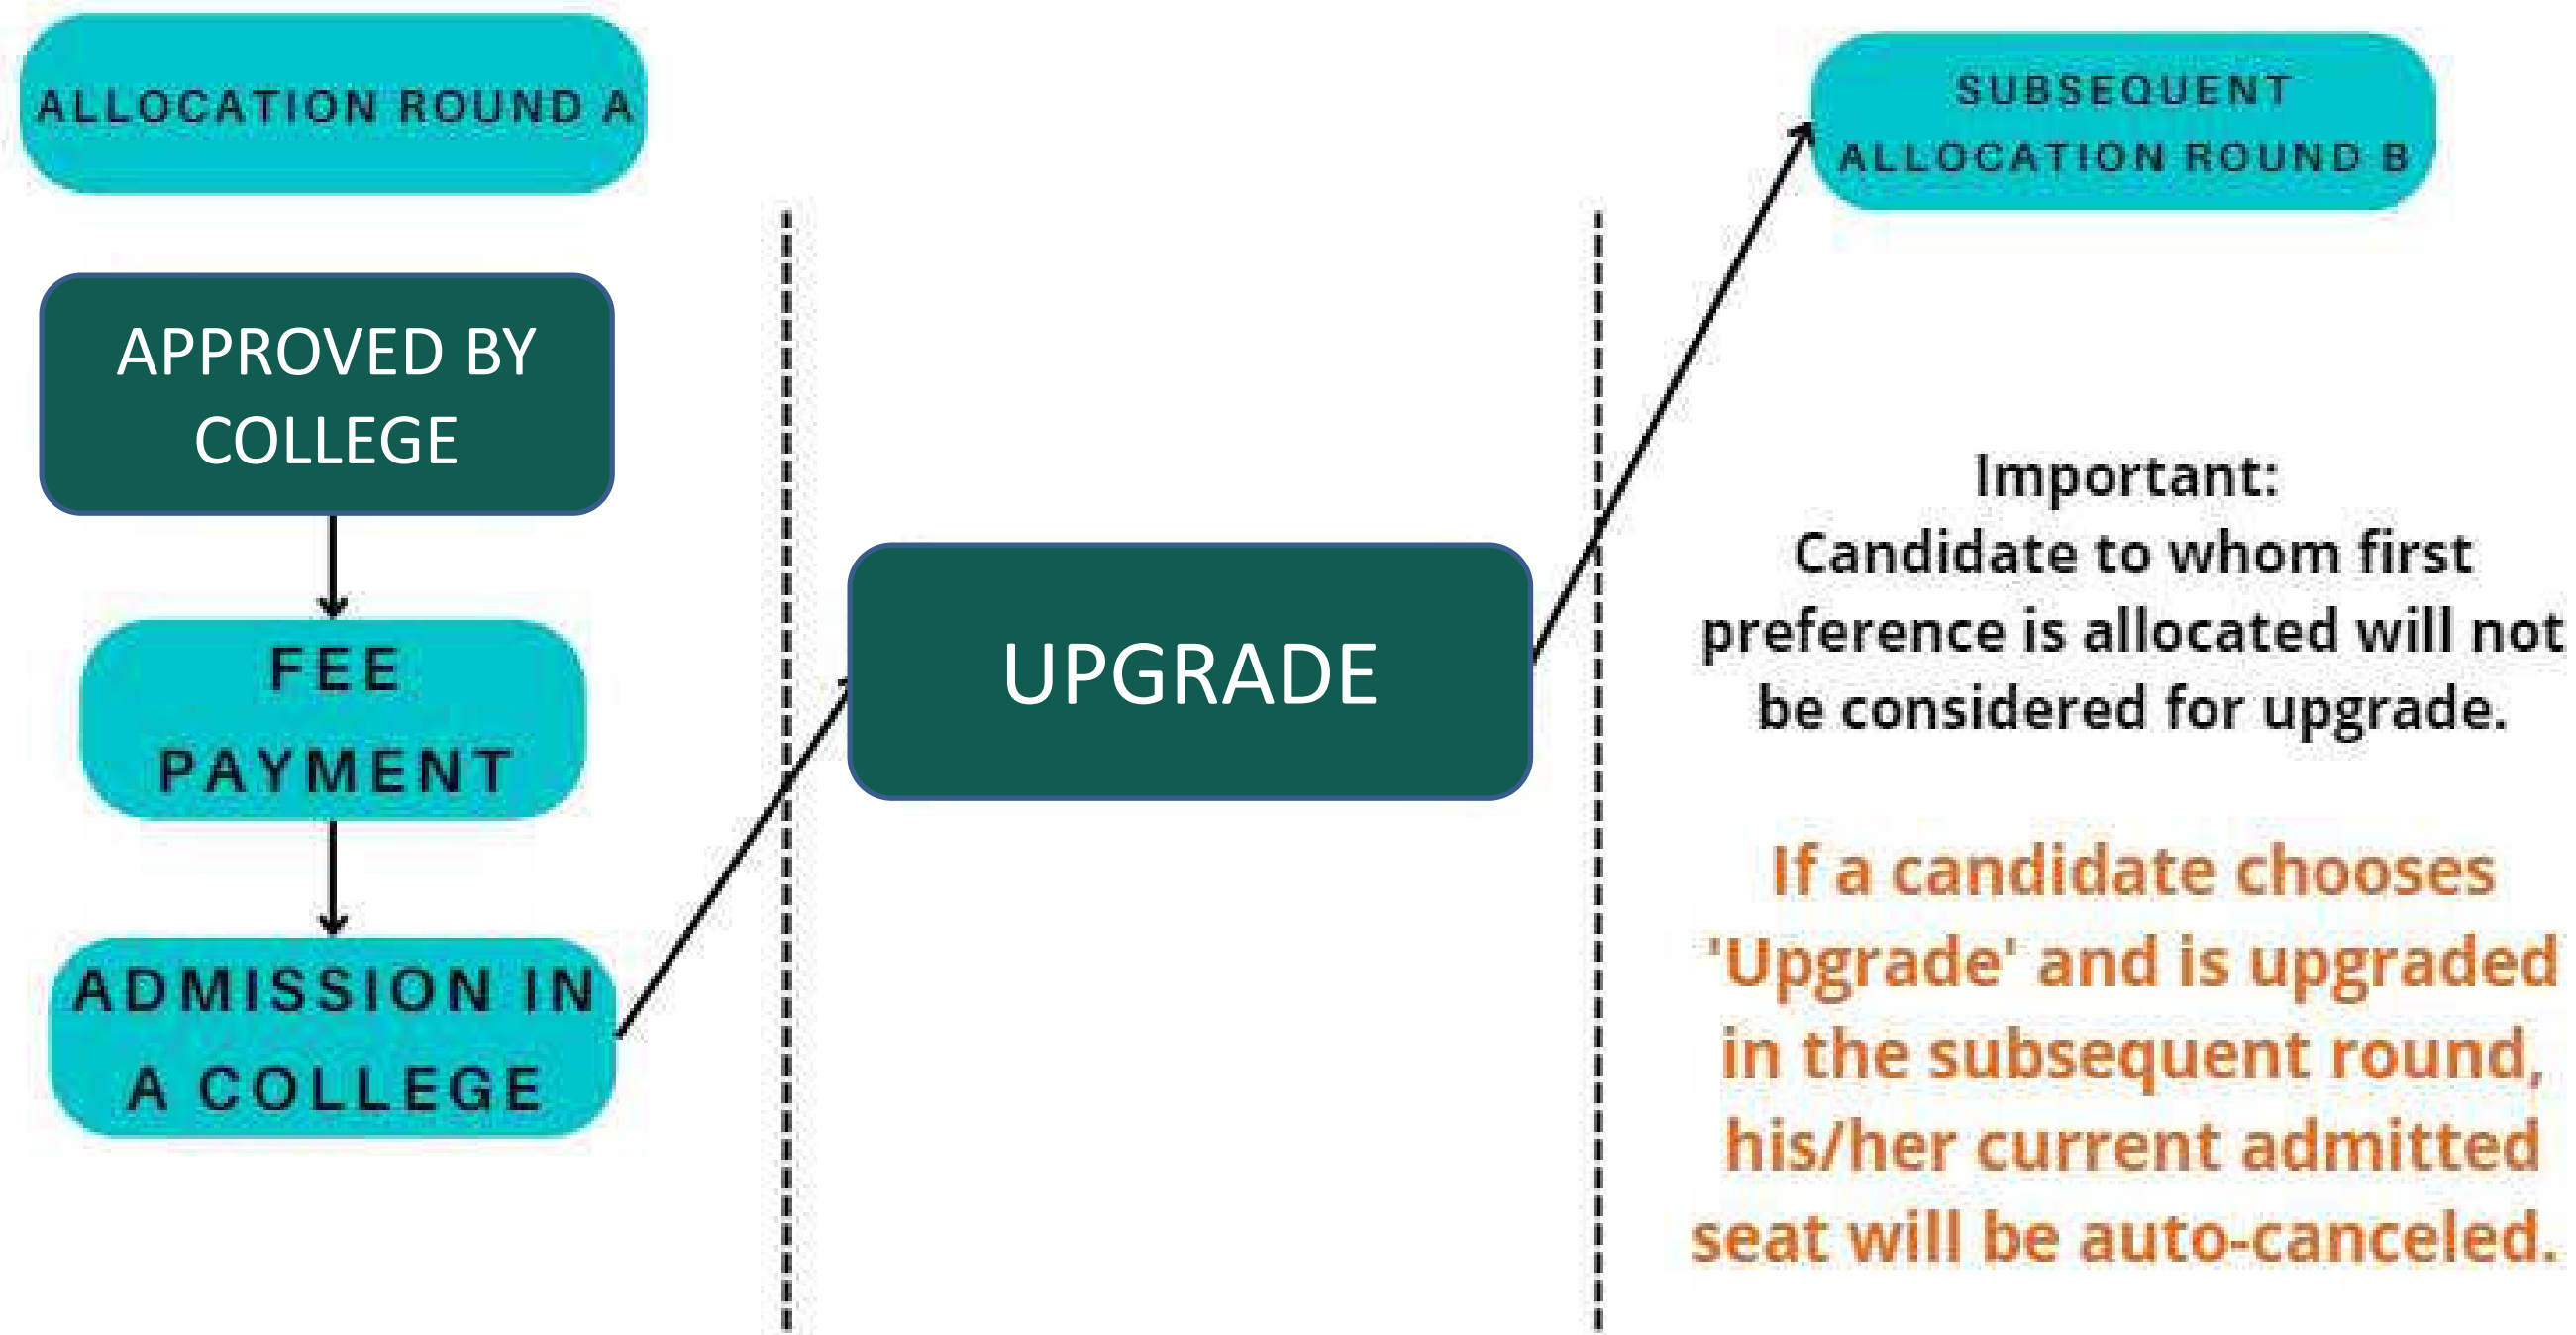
ALLOCATION ROUND A

APPROVED BY COLLEGE

FEE PAYMENT

ADMISSION IN A COLLEGE

UPGRADE

SUBSEQUENT ALLOCATION ROUND B

Important:
Candidate to whom first preference is allocated will not be considered for upgrade.

If a candidate chooses 'Upgrade' and is upgraded in the subsequent round, his/her current admitted seat will be auto-canceled.